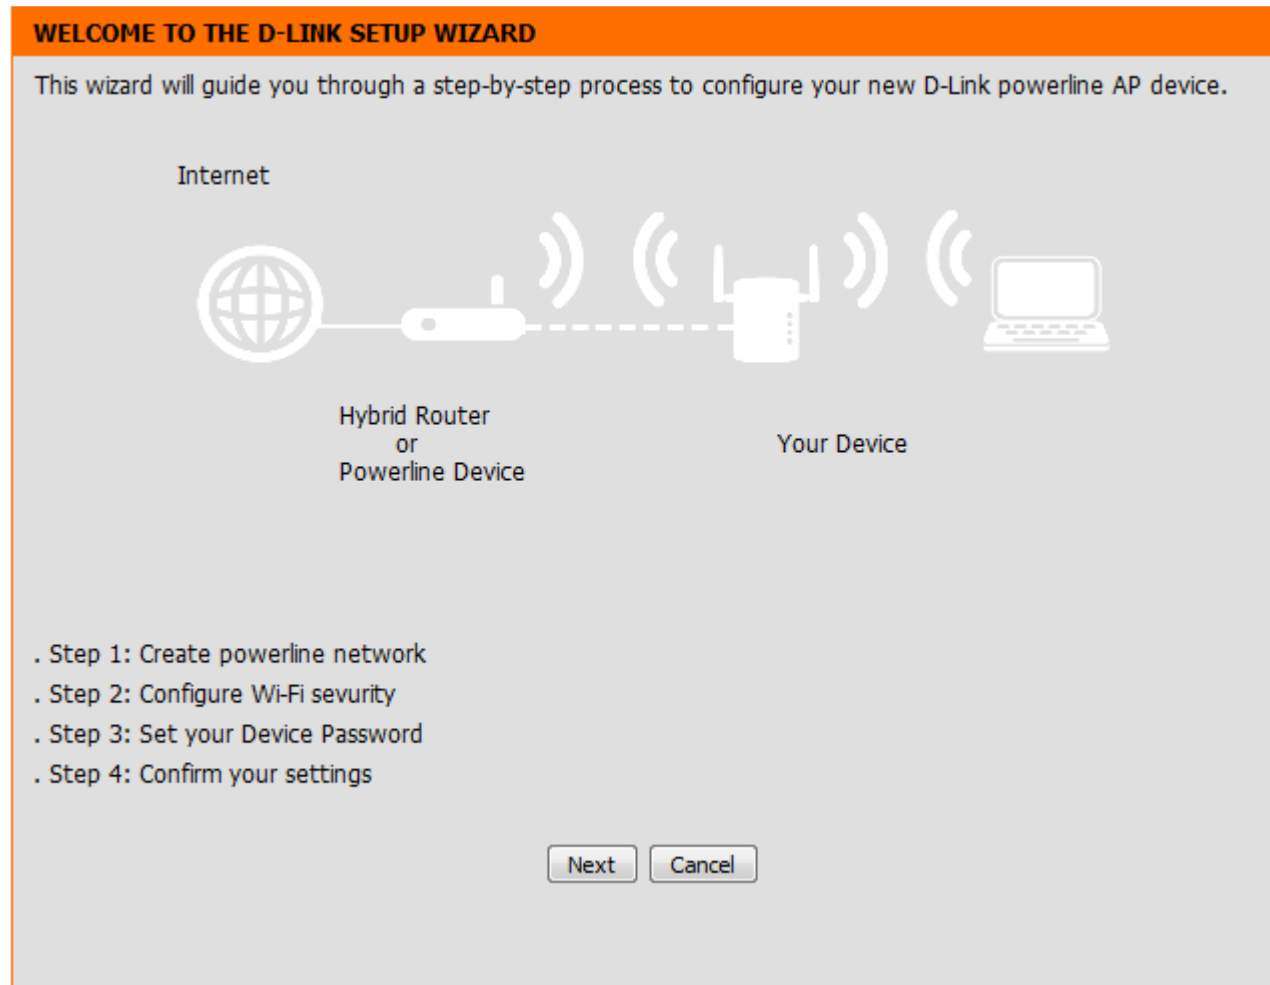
WELCOME TO THE D-LINK SETUP WIZARD

This wizard will guide you through a step-by-step process to configure your new D-Link powerline AP device.

Internet

Hybrid Router
or
Powerline Device

Your Device

. Step 1: Create powerline network
. Step 2: Configure Wi-Fi sevurity
. Step 3: Set your Device Password
. Step 4: Confirm your settings

Next Cancel